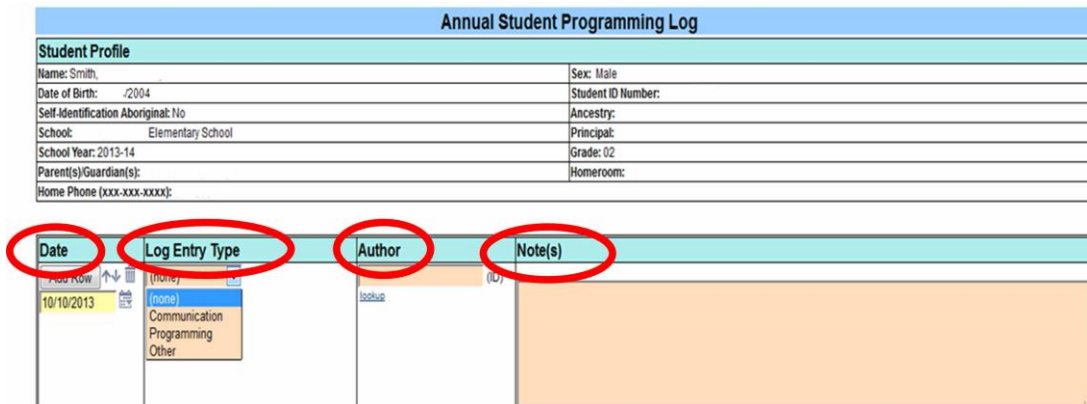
Annual Student Programming Log

Student Profile

| | |
|---|---|
| Name: Smith, | Sex: Male |
| Date of Birth: /2004 | Student ID Number: |
| Self-Identification Aboriginal: No | Ancestry: |
| School: Elementary School | Principal: |
| School Year: 2013-14 | Grade: 02 |
| Parent(s)/Guardian(s): | Homeroom: |
| Home Phone (xxx-xxx-xxxx): | |

| Date | Log Entry Type | Author | Note(s) |
|---|---|---|---|
| Add Row 10/10/2013 | (none) (none) Communication Programming Other | (ID) lookup | |